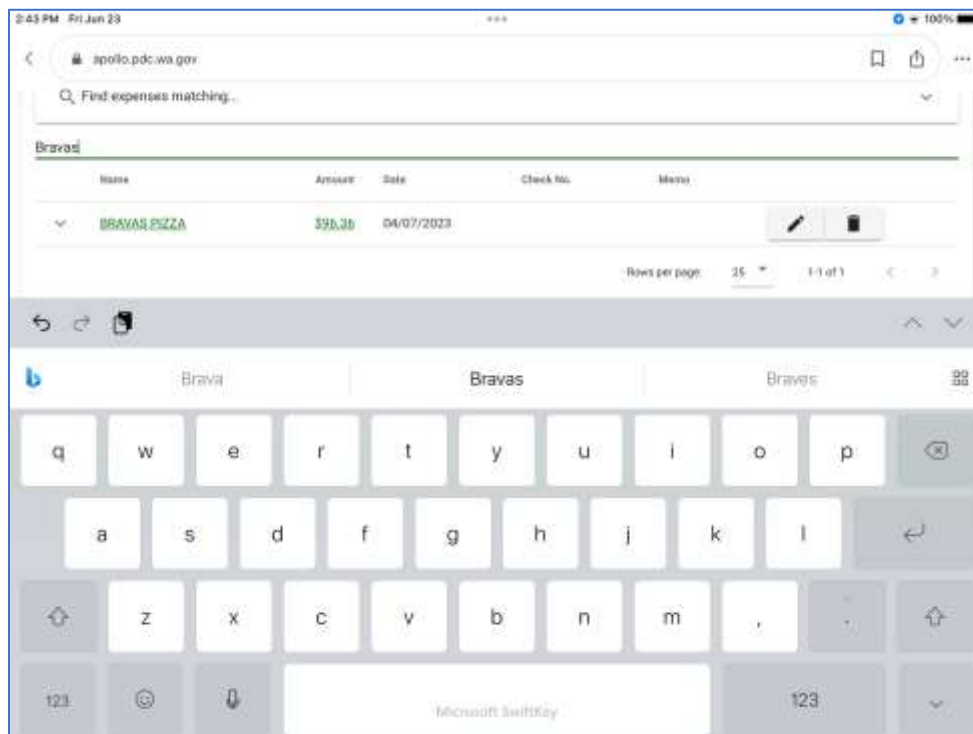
2:43 PM Fri Jun 23

100%

apollo.pdc.wa.gov

Find expenses matching...

Bravas

| Name | Amount | Date | Check No. | Memo |
|---|---|---|---|---|
| BRAVAS PIZZA | $96.36 | 04/07/2023 | | |

Rows per page: 25 1-1 of 1

Brava Bravas Braves

q w e r t y u i o p

a s d f g h j k l

z x c v b n m ,

123 Microsoft SwiftKey 123